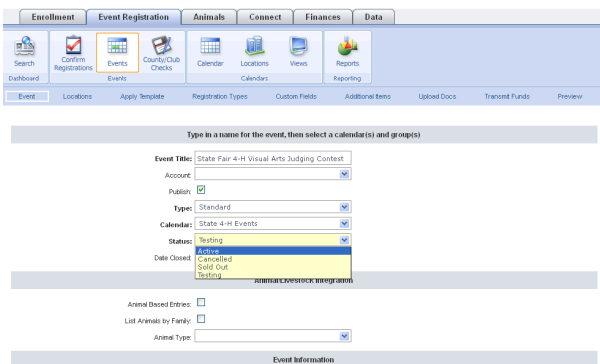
Enrollment | Event Registration | Animals | Connect | Finances | Data

Search
Dashboard

Confirm Registrations | Events | County/Club Checks
Events

Calendar | Locations | Views
Calendars

Reports
Reporting

Event | Locations | Apply Template | Registration Types | Custom Fields | Additional Items | Upload Docs | Transmit Funds | Preview

Type in a name for the event, then select a calendar(s) and group(s)

Event Title: State Fair 4-H Visual Arts Judging Contest

Account:

Publish:

Type: Standard

Calendar: State 4-H Events

Status: Testing

Active
Cancelled
Sold Out
Testing

Date Closed:

Animal/Livestock Integration

Animal Based Entries:

List Animals by Family:

Animal Type:

Event Information